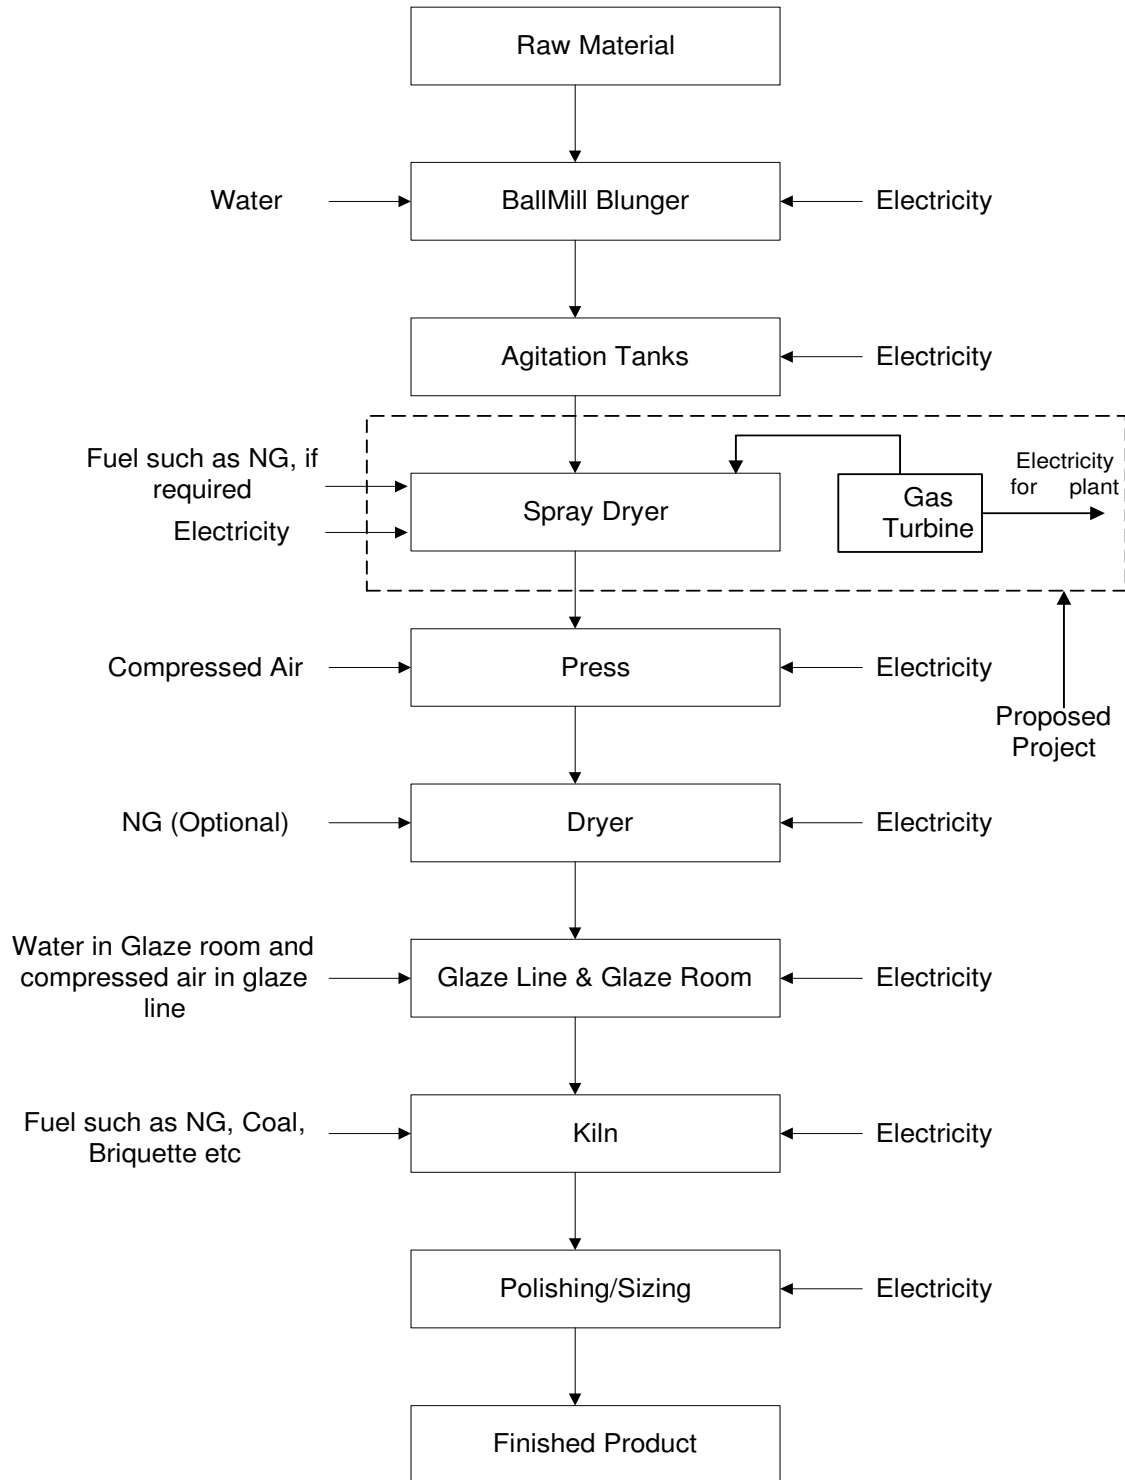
Raw Material

Water

BallMill Blunger

Electricity

Agitation Tanks

Electricity

Fuel such as NG, if required

Electricity

Spray Dryer

Gas Turbine

Electricity for plant

Compressed Air

Press

Electricity

Proposed Project

NG (Optional)

Dryer

Electricity

Water in Glaze room and compressed air in glaze line

Glaze Line & Glaze Room

Electricity

Fuel such as NG, Coal, Briquette etc

Kiln

Electricity

Polishing/Sizing

Electricity

Finished Product